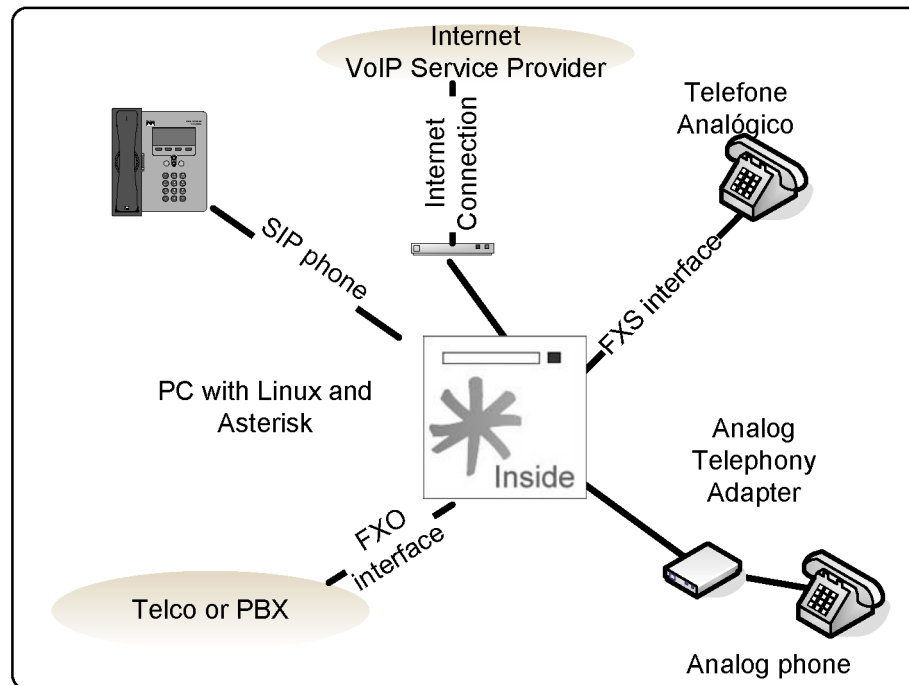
Internet
VoIP Service Provider

Internet Connection

Telefone Analógico

SIP phone

FXS interface

PC with Linux and Asterisk

Inside

Analog Telephony Adapter

FXO interface

Telco or PBX

Analog phone